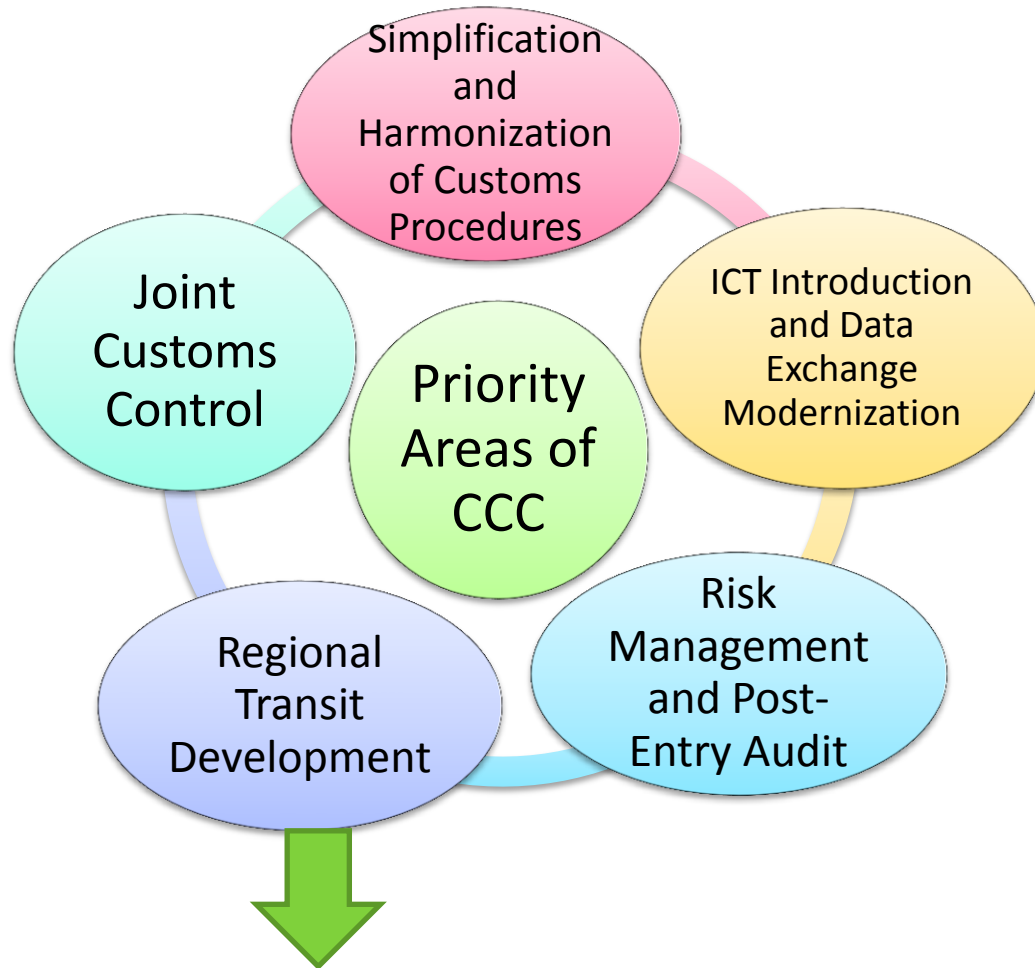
Priority Areas of CCC

Simplification and Harmonization of Customs Procedures

ICT Introduction and Data Exchange Modernization

Risk Management and Post-Entry Audit

Regional Transit Development

Joint Customs Control